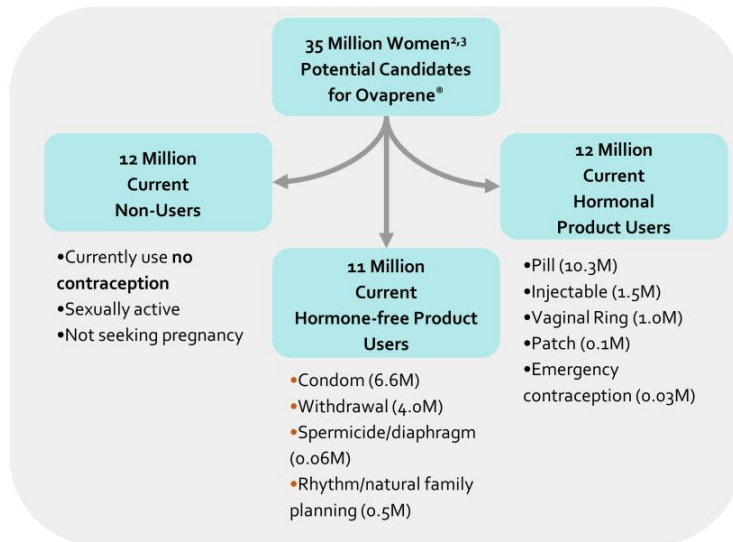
35 Million Women$^{2,3}$ Potential Candidates for Ovaprene®

12 Million Current Non-Users

•Currently use **no contraception**
•Sexually active
•Not seeking pregnancy

11 Million Current Hormone-free Product Users

•Condom (6.6M)
•Withdrawal (4.0M)
•Spermicide/diaphragm (0.06M)
•Rhythm/natural family planning (0.5M)

12 Million Current Hormonal Product Users

•Pill (10.3M)
•Injectable (1.5M)
•Vaginal Ring (1.0M)
•Patch (0.1M)
•Emergency contraception (0.03M)